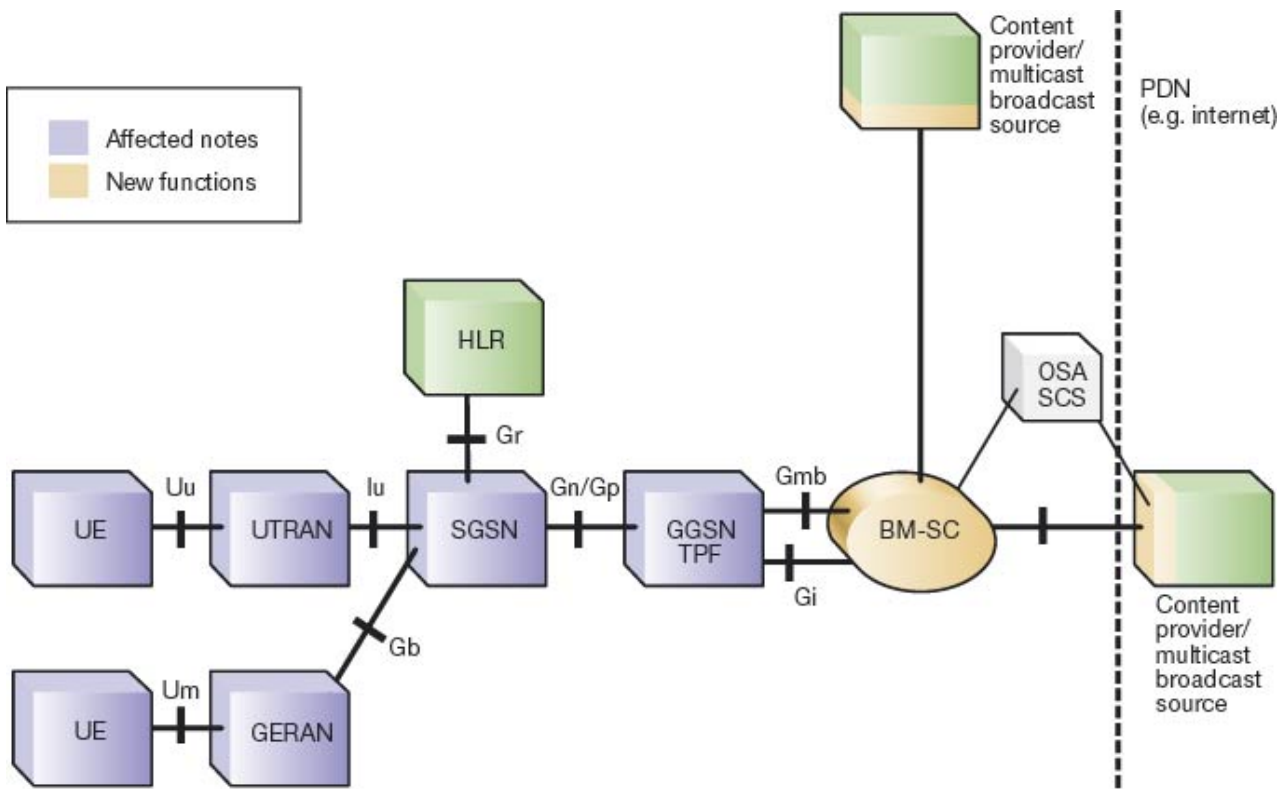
Affected notes
New functions

Content provider/ multicast broadcast source

PDN (e.g. internet)

HLR

OSA SCS

Gr

Uu

Iu

Gn/Gp

Gmb

UE

UTRAN

SGSN

GGSN TPF

BM-SC

Gi

Gb

Um

UE

GERAN

Content provider/ multicast broadcast source